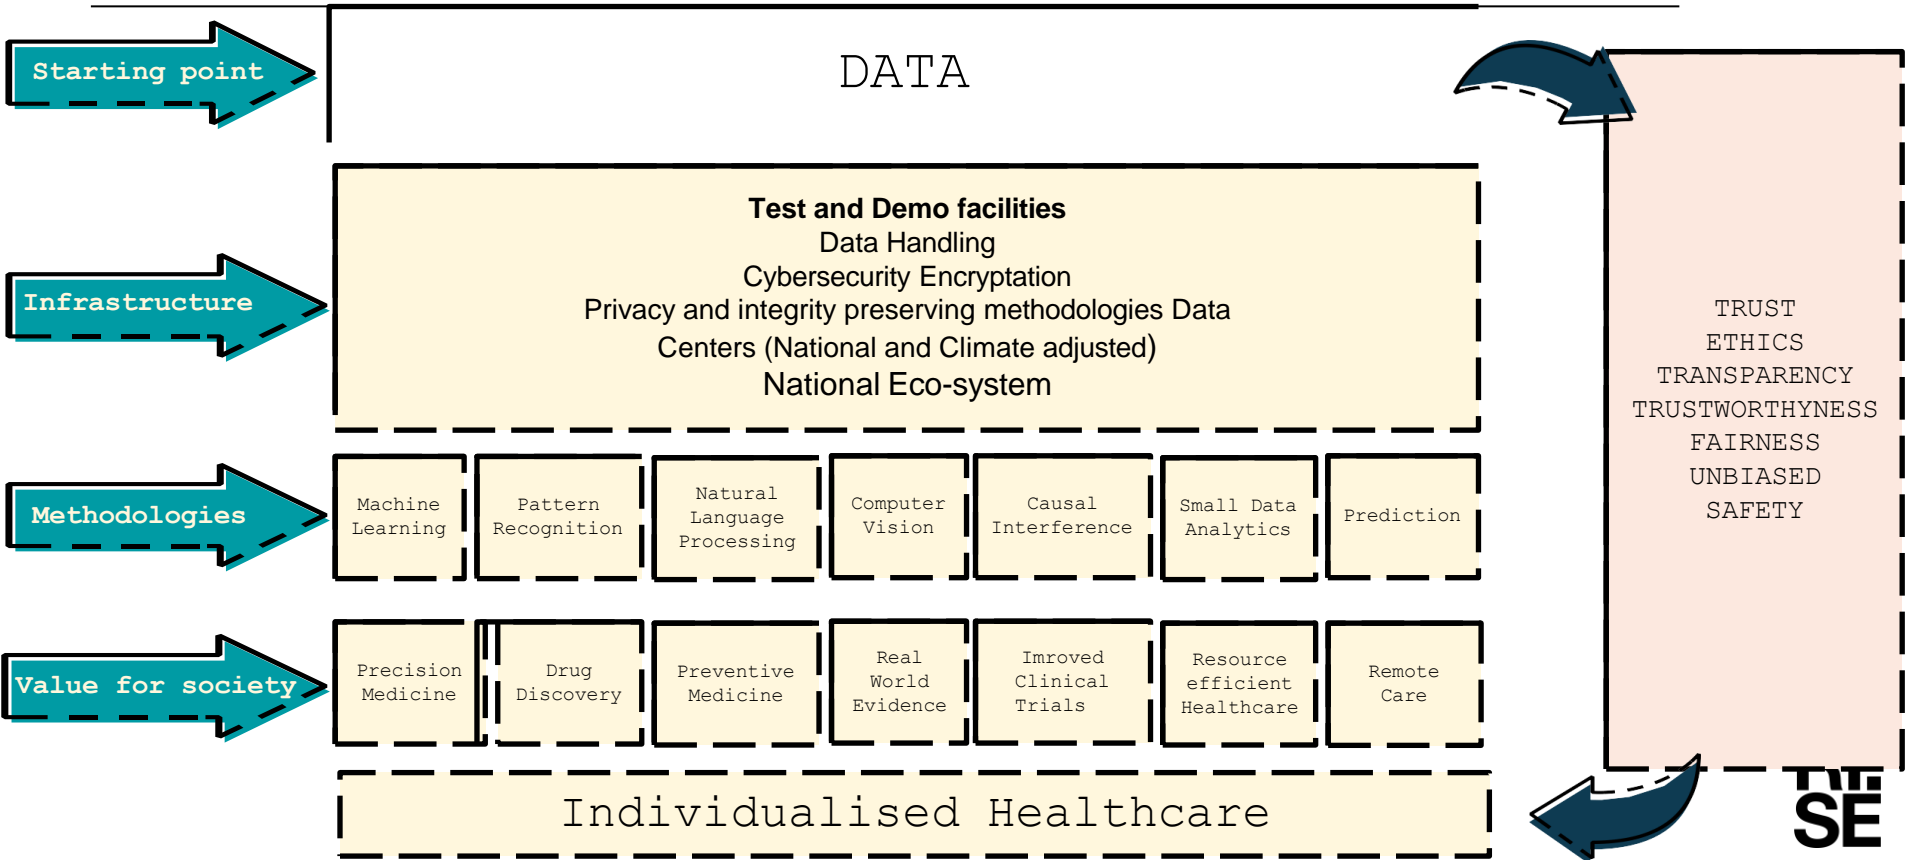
Starting point

DATA

Infrastructure

**Test and Demo facilities**
Data Handling
Cybersecurity Encryption
Privacy and integrity preserving methodologies Data Centers (National and Climate adjusted)
National Eco-system

Methodologies

Machine Learning

Pattern Recognition

Natural Language Processing

Computer Vision

Causal Interference

Small Data Analytics

Prediction

Value for society

Precision Medicine

Drug Discovery

Preventive Medicine

Real World Evidence

Imroved Clinical Trials

Resource efficient Healthcare

Remote Care

Individualised Healthcare

TRUST
ETHICS
TRANSPARENCY
TRUSTWORTHYNESS
FAIRNESS
UNBIASED
SAFETY

SE